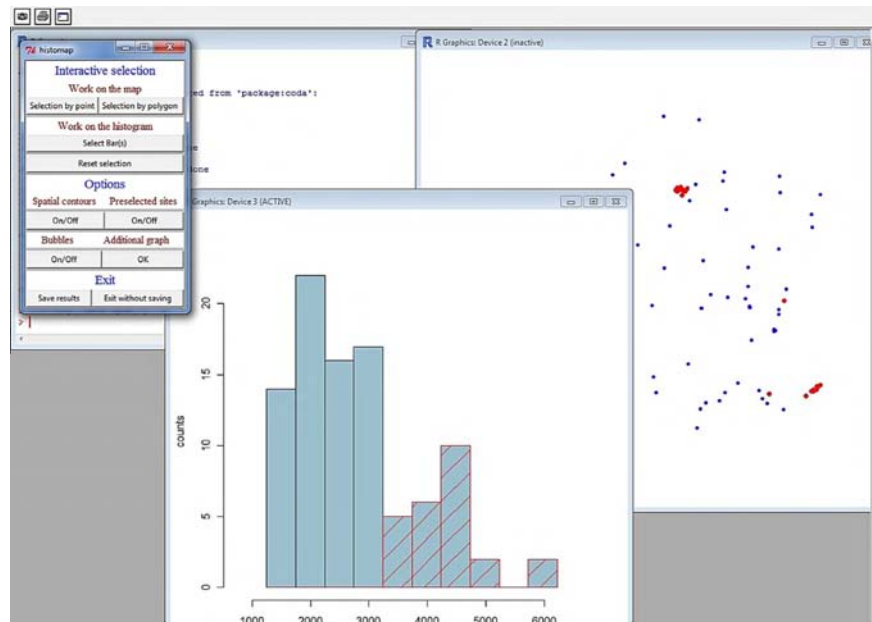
histomap

Interactive selection

Work on the map

Selection by point | Selection by polygon

Work on the histogram

Select Bar(s)

Reset selection

Options

Spatial contours | Preselected sites

On/Off | On/Off

Bubbles | Additional graph

On/Off | OK

Exit

Save results | Exit without saving

ed from 'package:coda':

e

one

>

R Graphics: Device 2 (inactive)

Graphics: Device 3 (ACTIVE)

counts

0
5
10
15
20

1000 2000 3000 4000 5000 6000